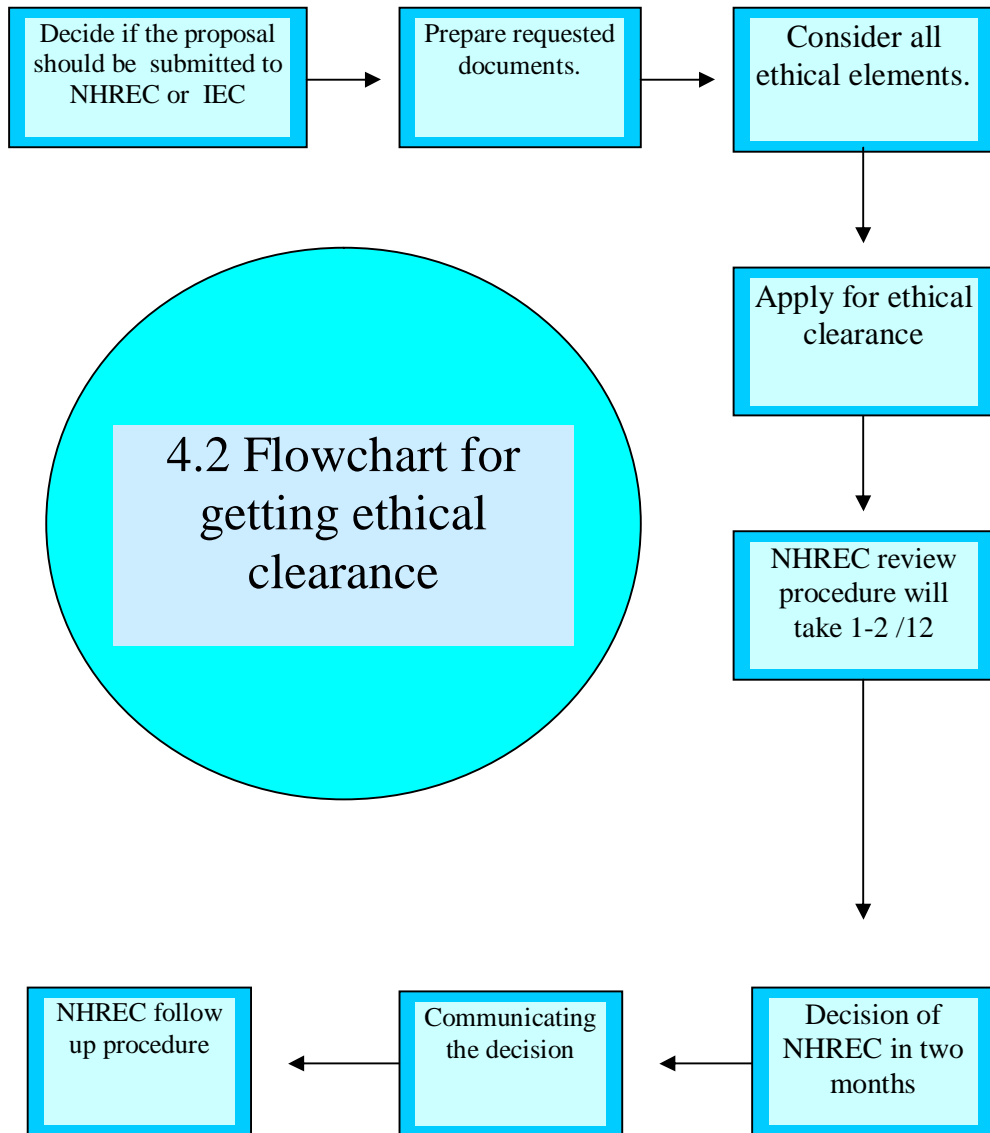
Decide if the proposal should be submitted to NHREC or IEC

Prepare requested documents.

Consider all ethical elements.

Apply for ethical clearance

NHREC review procedure will take 1-2 /12

Decision of NHREC in two months

Communicating the decision

NHREC follow up procedure

4.2 Flowchart for getting ethical clearance